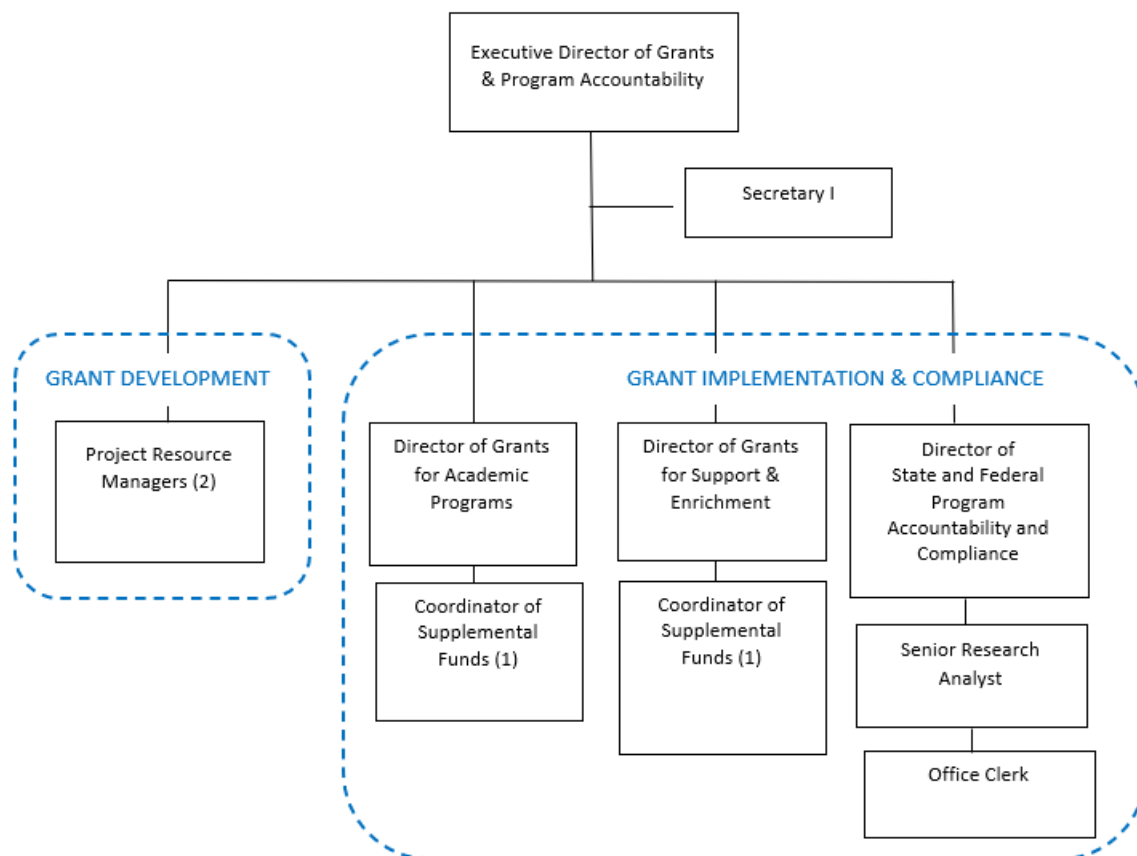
Executive Director of Grants & Program Accountability

Secretary I

GRANT DEVELOPMENT

Project Resource Managers (2)

GRANT IMPLEMENTATION & COMPLIANCE

Director of Grants for Academic Programs

Coordinator of Supplemental Funds (1)

Director of Grants for Support & Enrichment

Coordinator of Supplemental Funds (1)

Director of State and Federal Program Accountability and Compliance

Senior Research Analyst

Office Clerk